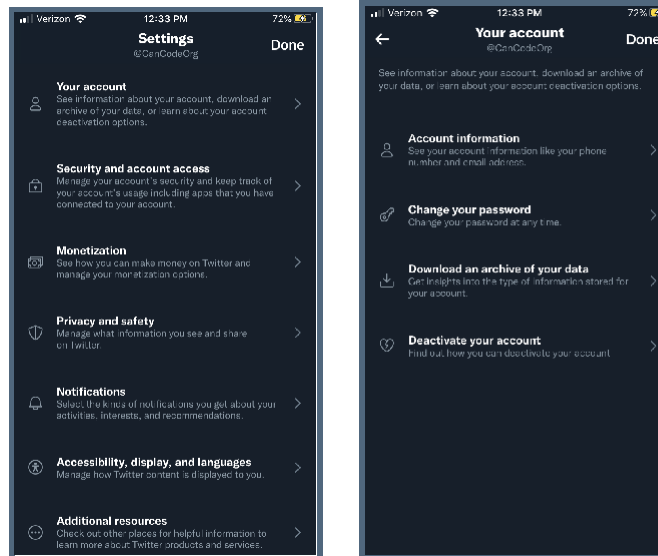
Verizon 12:33 PM 72%

Settings
@CanCodeOrg
Done

Your account
See information about your account, download an archive of your data, or learn about your account deactivation options.

Security and account access
Manage your account's security and keep track of your account's usage including apps that you have connected to your account.

Monetization
See how you can make money on Twitter and manage your monetization options.

Privacy and safety
Manage what information you see and share on Twitter.

Notifications
Select the kinds of notifications you get about your activities, interests, and recommendations.

Accessibility, display, and languages
Manage how Twitter content is displayed to you.

Additional resources
Check out other places for helpful information to learn more about Twitter products and services.

Verizon 12:33 PM 72%

Your account
@CanCodeOrg
Done

See information about your account, download an archive of your data, or learn about your account deactivation options.

Account information
See your account information like your phone number and email address.

Change your password
Change your password at any time.

Download an archive of your data
Get insights into the type of information stored for your account.

Deactivate your account
Find out how you can deactivate your account.